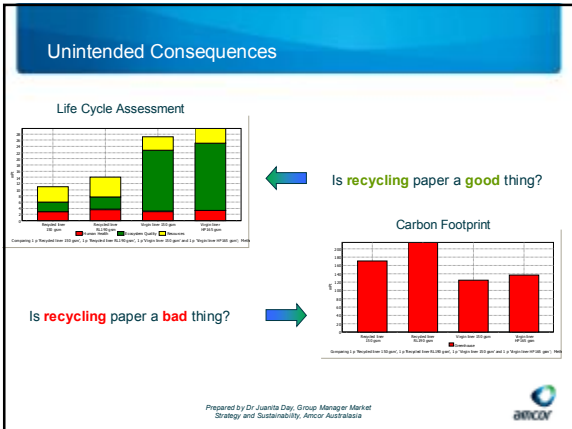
Unintended Consequences

Life Cycle Assessment

Recycled liner 150 gsm

Recycled liner RL190 gsm

Virgin liner 150 gsm

Virgin liner HP160 gsm

Human Health

Ecosystem Quality

Resources

Comparing 1 p 'Recycled liner 150 gsm', 1 p 'Recycled liner RL190 gsm', 1 p 'Virgin liner 150 gsm' and 1 p 'Virgin liner HP160 gsm'; Meth

Is recycling paper a good thing?

Carbon Footprint

Recycled liner 150 gsm

Recycled liner RL190 gsm

Virgin liner 150 gsm

Virgin liner HP160 gsm

Greenhouse

Comparing 1 p 'Recycled liner 150 gsm', 1 p 'Recycled liner RL190 gsm', 1 p 'Virgin liner 150 gsm' and 1 p 'Virgin liner HP160 gsm'; Meth

Is recycling paper a bad thing?

Prepared by Dr Juanita Day, Group Manager Market Strategy and Sustainability, Amcor Australasia

amcor